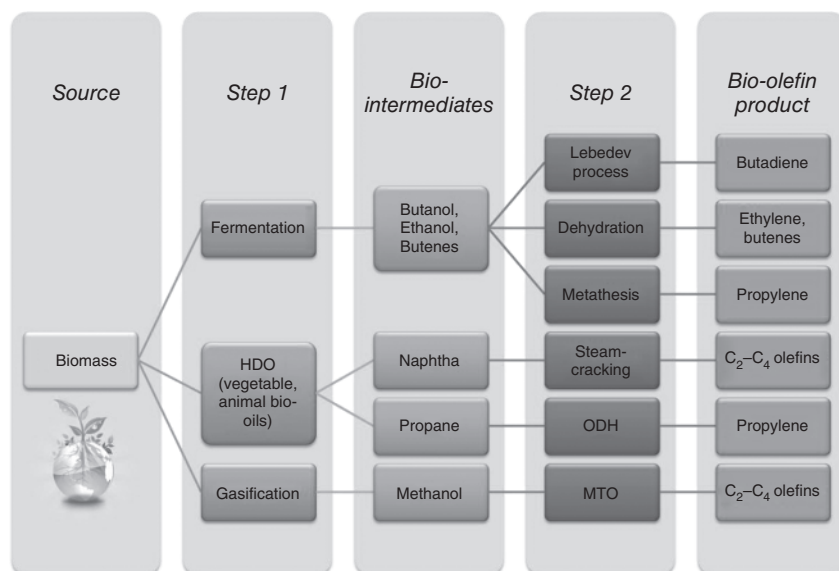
Source

Step 1

Bio-intermediates

Step 2

Bio-olefin product

Biomass

Fermentation

HDO (vegetable, animal bio-oils)

Gasification

Butanol, Ethanol, Butenes

Naphtha

Propane

Methanol

Lebedev process

Dehydration

Metathesis

Steam-cracking

ODH

MTO

Butadiene

Ethylene, butenes

Propylene

$C_2$–$C_4$ olefins

Propylene

$C_2$–$C_4$ olefins